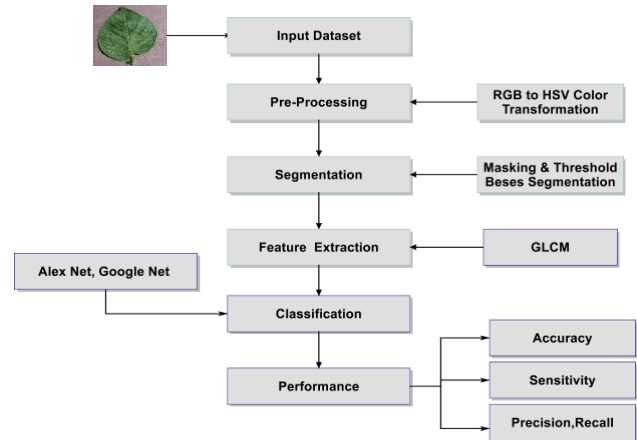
Input Dataset

Pre-Processing

RGB to HSV Color Transformation

Segmentation

Masking & Threshold Beses Segmentation

Feature Extraction

GLCM

Alex Net, Google Net

Classification

Performance

Accuracy

Sensitivity

Precision,Recall